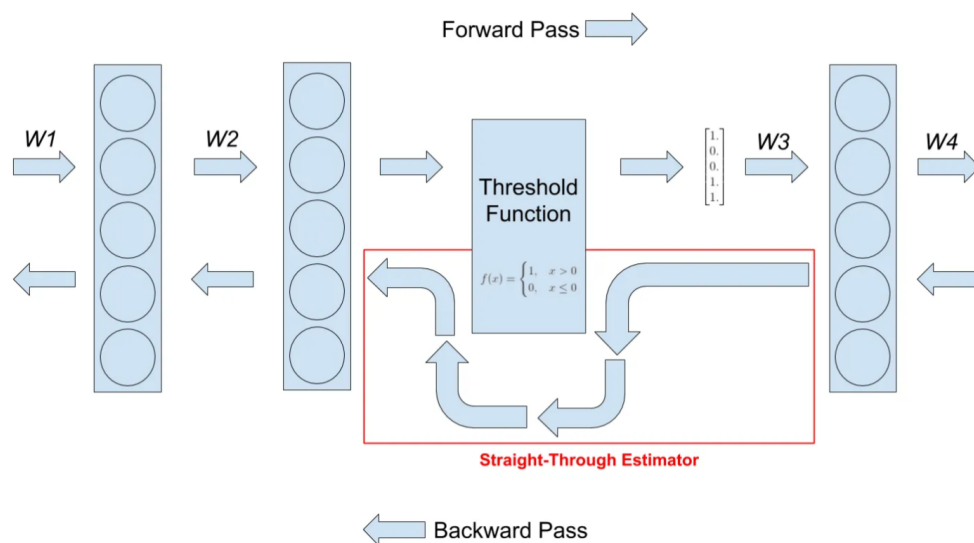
Forward Pass

W1

W2

Threshold Function

$f(x) = \begin{cases} 1, & x > 0 \\ 0, & x \leq 0 \end{cases}$

$\begin{bmatrix} 1. \\ 0. \\ 0. \\ 1. \\ 1. \end{bmatrix}$

W3

W4

Straight-Through Estimator

Backward Pass